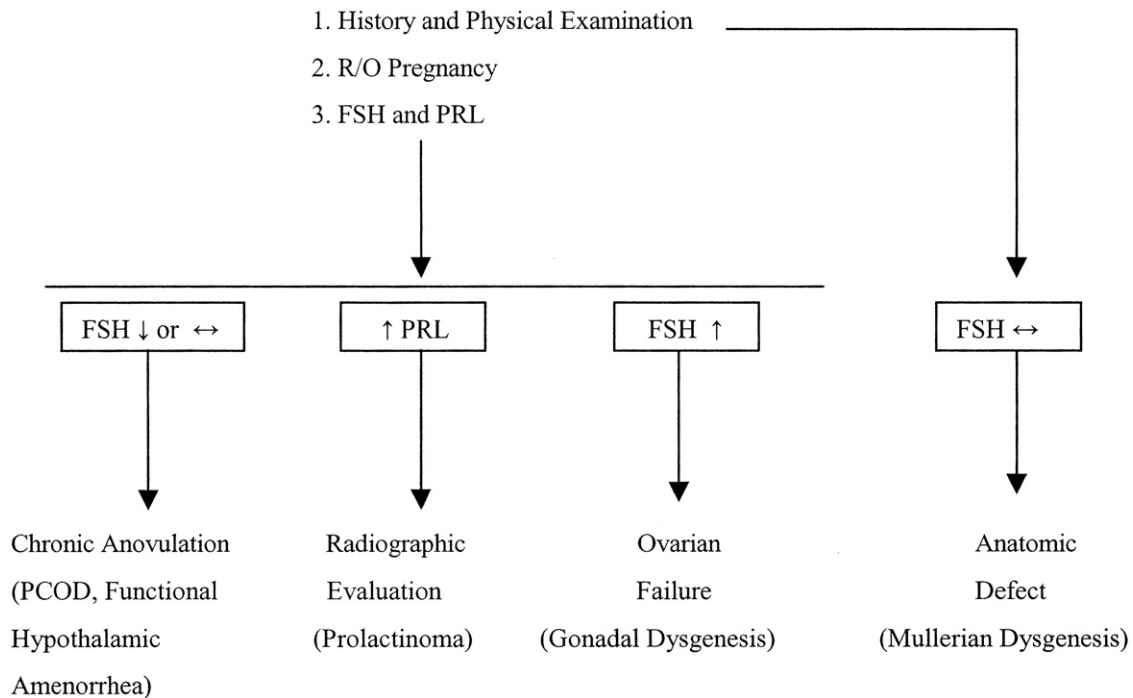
1. History and Physical Examination
2. R/O Pregnancy
3. FSH and PRL

FSH ↓ or ↔

↑ PRL

FSH ↑

FSH ↔

Chronic Anovulation (PCOD, Functional Hypothalamic Amenorrhea)

Radiographic Evaluation (Prolactinoma)

Ovarian Failure (Gonadal Dysgenesis)

Anatomic Defect (Mullerian Dysgenesis)